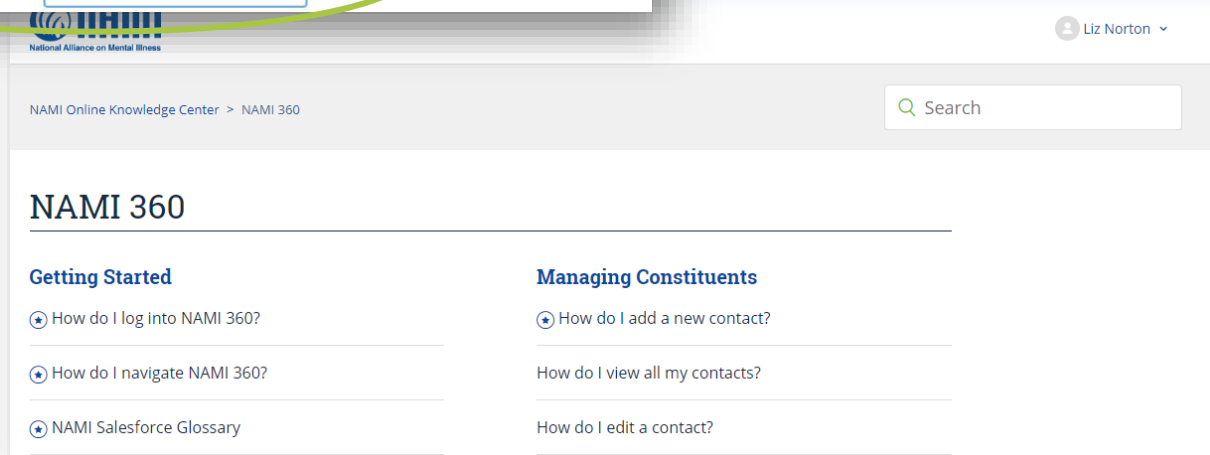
National Alliance on Mental Illness

Liz Norton

NAMI Online Knowledge Center > NAMI 360

Search

NAMI 360

Getting Started

How do I log into NAMI 360?

How do I navigate NAMI 360?

NAMI Salesforce Glossary

Managing Constituents

How do I add a new contact?

How do I view all my contacts?

How do I edit a contact?